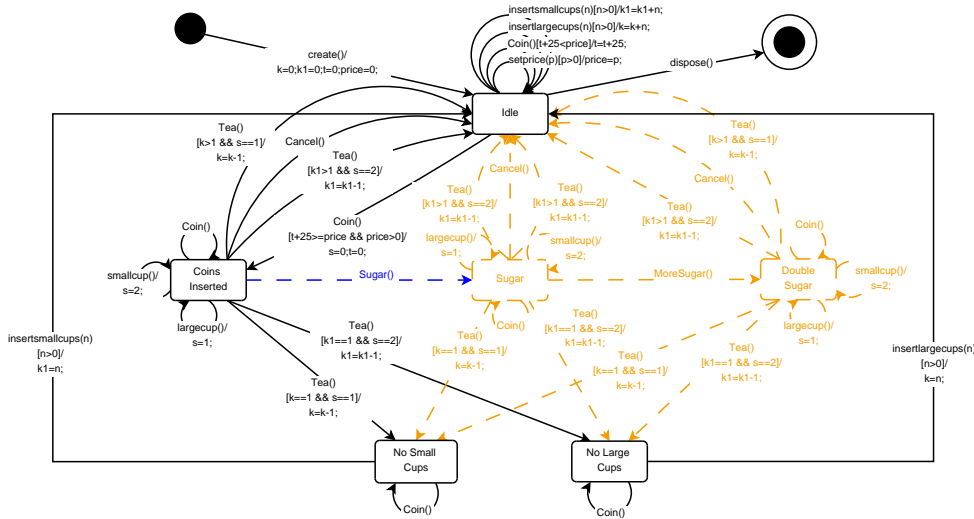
insertsmallcups(n)[n>0]/k1=k1+n;
insertlargecups(n)[n>0]/k=k+n;
Coin()[t+25<price]/t=t+25;
setprice(p)[p>0]/price=p;

create()/
k=0;k1=0;t=0;price=0;

dispose()

Idle

Tea()
[k>1 && s==1]/
k=k-1;

Cancel()

Tea()
[k1>1 && s==2]/
k1=k1-1;

Coin()
[t+25>=price && price>0]/
s=0;t=0;

Coin()

smallcup()/
s=2;

Coins
Inserted

largecup()/
s=1;

Sugar()

Cancel()

Tea()
[k1>1 && s==2]/
k1=k1-1;

largecup()/
s=1;

Tea()
[k1>1 && s==1]/
k1=k1-1;

smallcup()/
s=2;

Sugar

Coin()

Tea()
[k>1 && s==1]/
k=k-1;

Cancel()

Tea()
[k1>1 && s==2]/
k1=k1-1;

MoreSugar()

Coin()

Double
Sugar

smallcup()/
s=2;

largecup()/
s=1;

insertsmallcups(n)
[n>0]/
k1=n;

insertlargecups(n)
[n>0]/
k=n;

Tea()
[k1==1 && s==2]/
k1=k1-1;

Tea()
[k==1 && s==1]/
k=k-1;

Tea()
[k==1 && s==1]/
k=k-1;

Tea()
[k1==1 && s==2]/
k1=k1-1;

Tea()
[k==1 && s==1]/
k=k-1;

Tea()
[k1==1 && s==2]/
k1=k1-1;

No Small
Cups

Coin()

No Large
Cups

Coin()